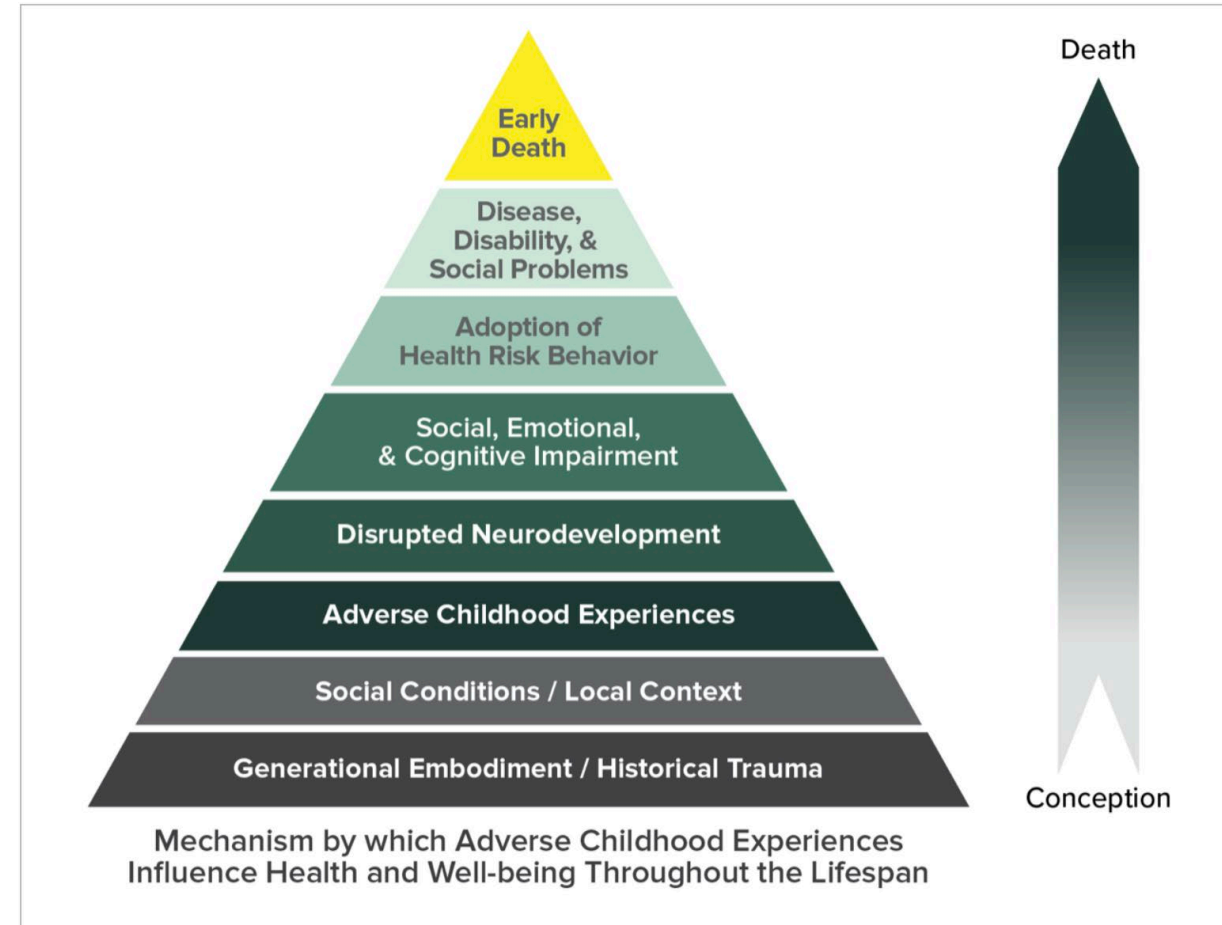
Early Death

Disease, Disability, & Social Problems

Adoption of Health Risk Behavior

Social, Emotional, & Cognitive Impairment

Disrupted Neurodevelopment

Adverse Childhood Experiences

Social Conditions / Local Context

Generational Embodiment / Historical Trauma

Death

Conception

Mechanism by which Adverse Childhood Experiences Influence Health and Well-being Throughout the Lifespan